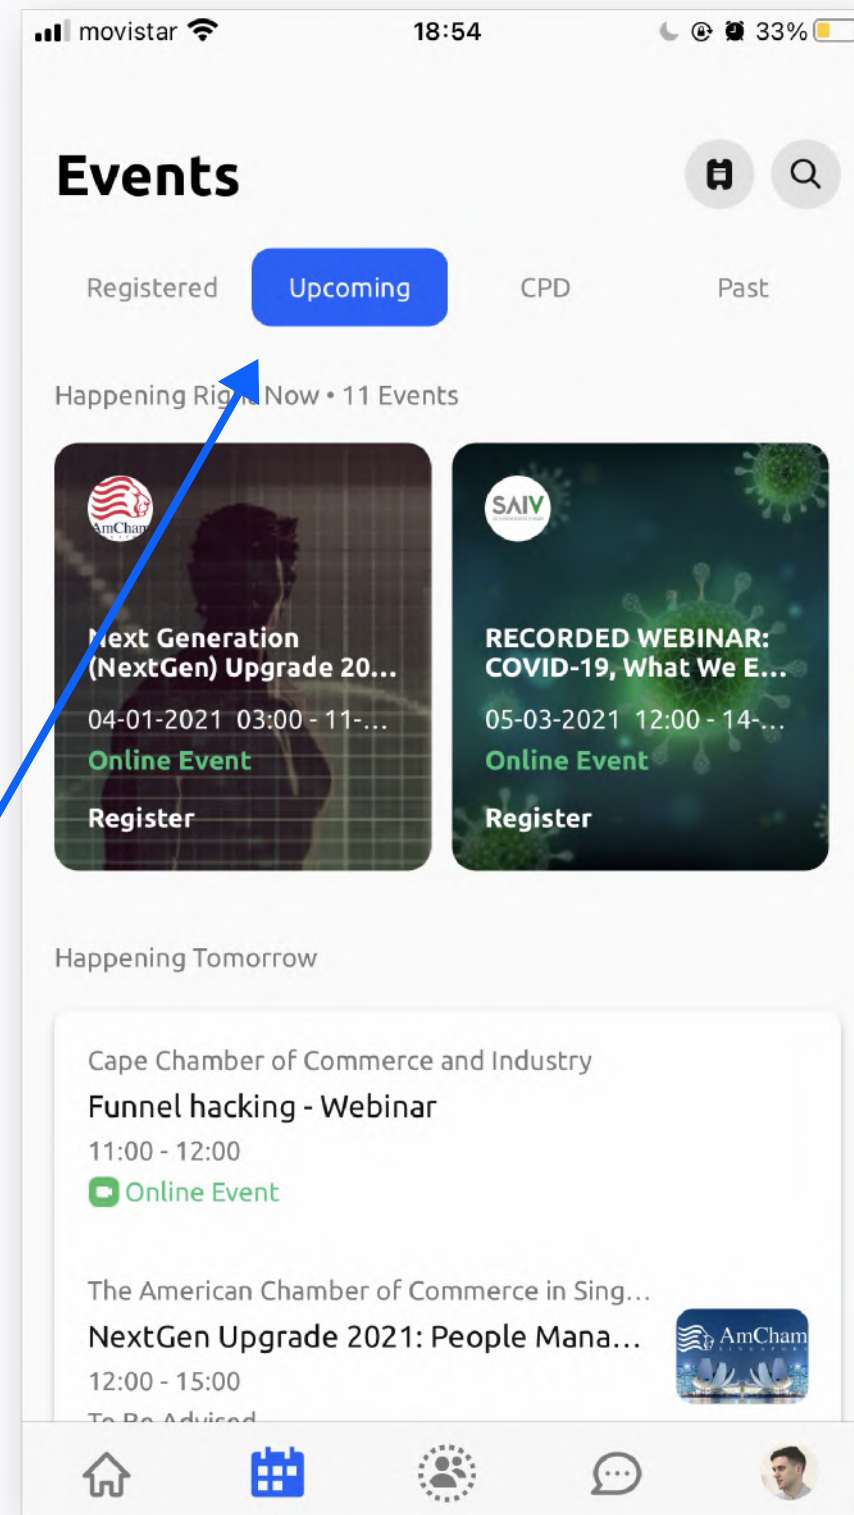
movistar 18:54 33%

Events

Registered Upcoming CPD Past

Happening Rig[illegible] Now • 11 Events

AmCham

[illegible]ext Generation (NextGen) Upgrade 20...
04-01-2021 03:00 - 11-...
Online Event
Register

SAIV

RECORDED WEBINAR: COVID-19, What We E...
05-03-2021 12:00 - 14-...
Online Event
Register

Happening Tomorrow

Cape Chamber of Commerce and Industry
Funnel hacking - Webinar
11:00 - 12:00
Online Event

The American Chamber of Commerce in Sing...
NextGen Upgrade 2021: People Mana...
12:00 - 15:00
AmCham
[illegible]